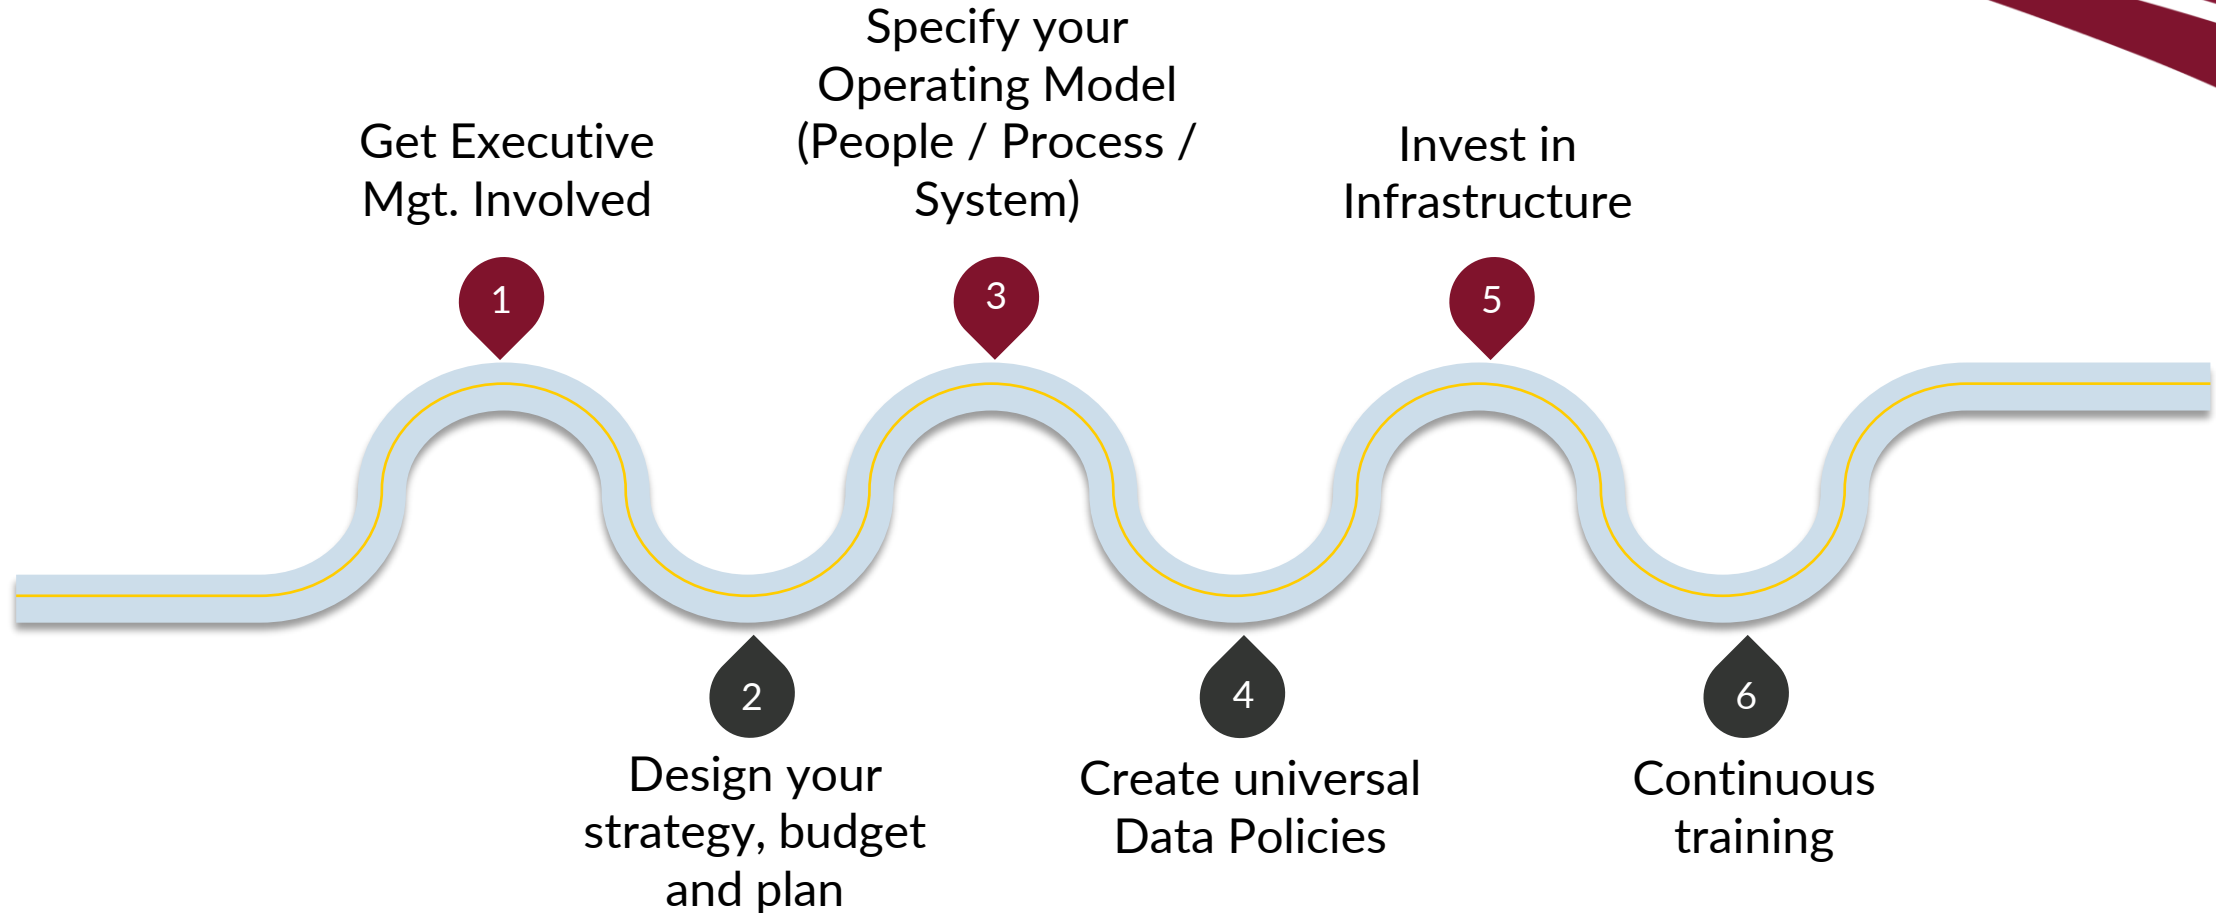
1
Get Executive Mgt. Involved

2
Design your strategy, budget and plan

3
Specify your Operating Model (People / Process / System)

4
Create universal Data Policies

5
Invest in Infrastructure

6
Continuous training